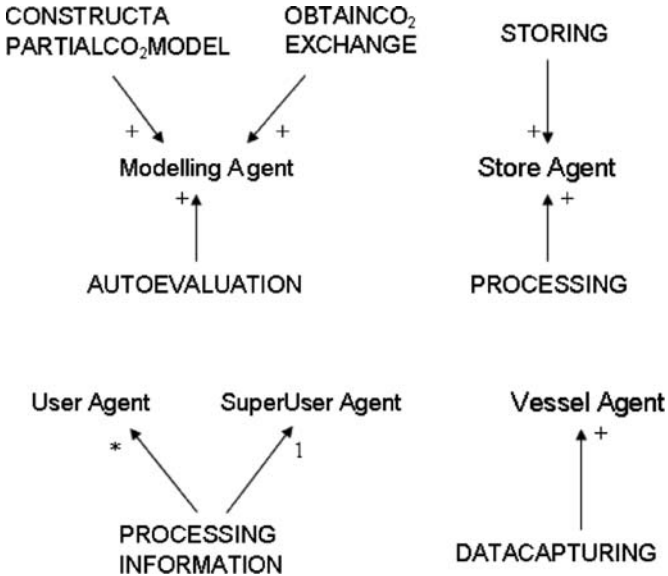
CONSTRUCTA PARTIALCO$_2$MODEL

OBTAINCO$_2$ EXCHANGE

+

+

Modelling Agent

+

AUTOEVALUATION

STORING

+

Store Agent

+

PROCESSING

User Agent

SuperUser Agent

*

1

PROCESSING INFORMATION

Vessel Agent

+

DATACAPTURING